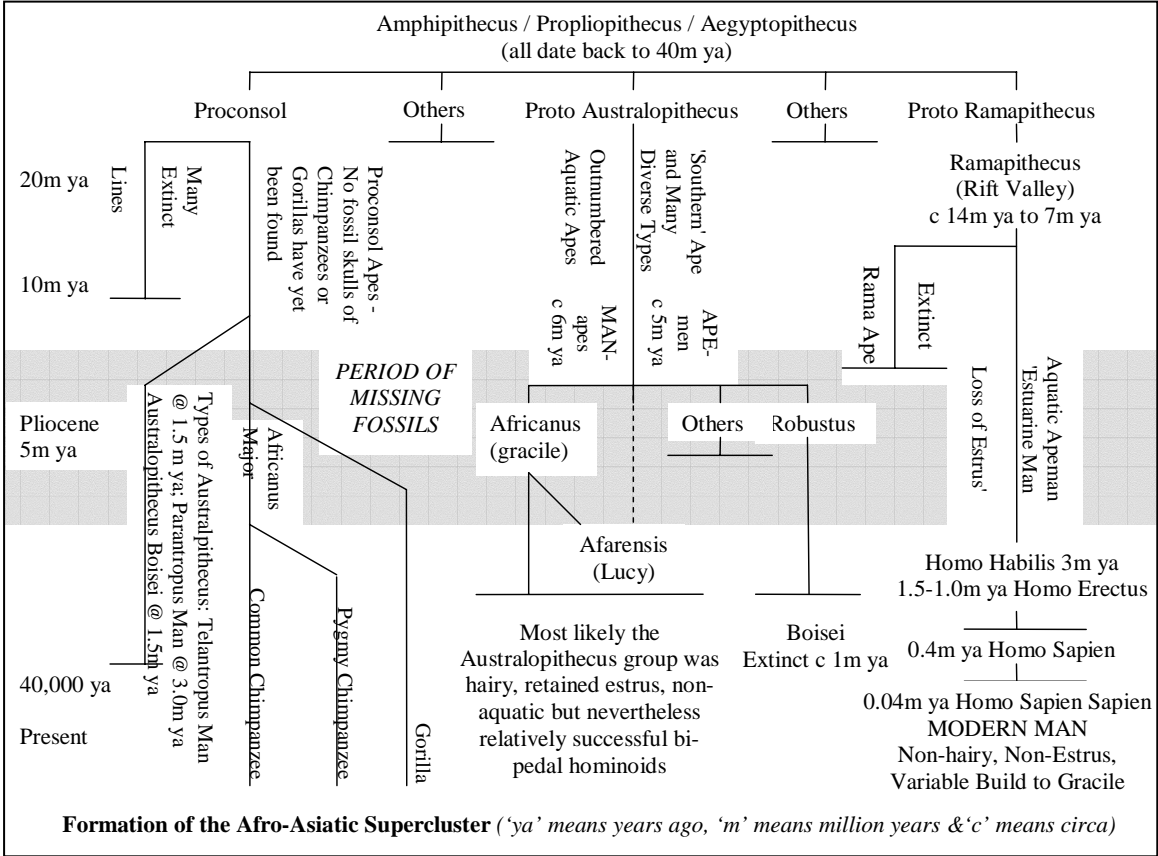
Amphipithecus / Propliopithecus / Aegyptopithecus
(all date back to 40m ya)

Proconsol

Others

Proto Australopithecus

Others

Proto Ramapithecus

20m ya

10m ya

Pliocene
5m ya

40,000 ya

Present

Lines

Many Extinct

Proconsol Apes - No fossil skulls of Chimpanzees or Gorillas have yet been found

Outnumbered Aquatic Apes

MAN-apes c 6m ya

'Southern' Ape and Many Diverse Types

APE-men c 5m ya

Ramapithecus
(Rift Valley)
c 14m ya to 7m ya

Rama Ape

Extinct

PERIOD OF MISSING FOSSILS

Types of Australpitheucus: Telantropus Man @ 1.5 m ya; Parantropus Man @ 3.0m ya Australopithecus Boisei @ 1.5m ya

Africanus Major

Africanus
(gracile)

Others

Robustus

Loss of Estrus'

Aquatic Apeman 'Estuarine Man

Afarensis
(Lucy)

Common Chimpanzee

Pygmy Chimpanzee

Gorilla

Most likely the Australopithecus group was hairy, retained estrus, non-aquatic but nevertheless relatively successful bi-pedal hominoids

Boisei
Extinct c 1m ya

Homo Habilis 3m ya
1.5-1.0m ya Homo Erectus

0.4m ya Homo Sapien

0.04m ya Homo Sapien Sapien
MODERN MAN
Non-hairy, Non-Estrus, Variable Build to Gracile

**Formation of the Afro-Asiatic Supercluster** *('ya' means years ago, 'm' means million years &'c' means circa)*